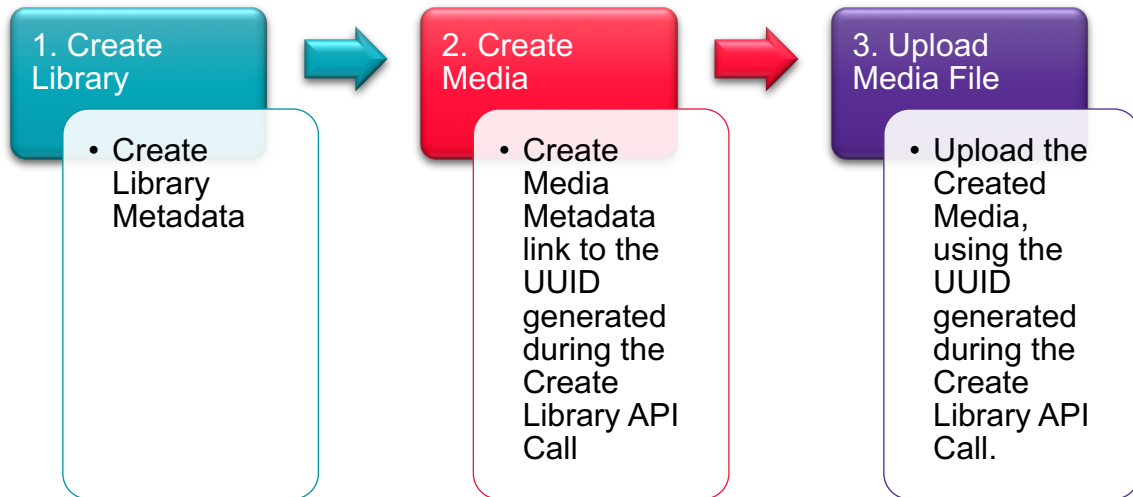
1. Create Library

• Create Library Metadata

2. Create Media

• Create Media Metadata link to the UUID generated during the Create Library API Call

3. Upload Media File

• Upload the Created Media, using the UUID generated during the Create Library API Call.